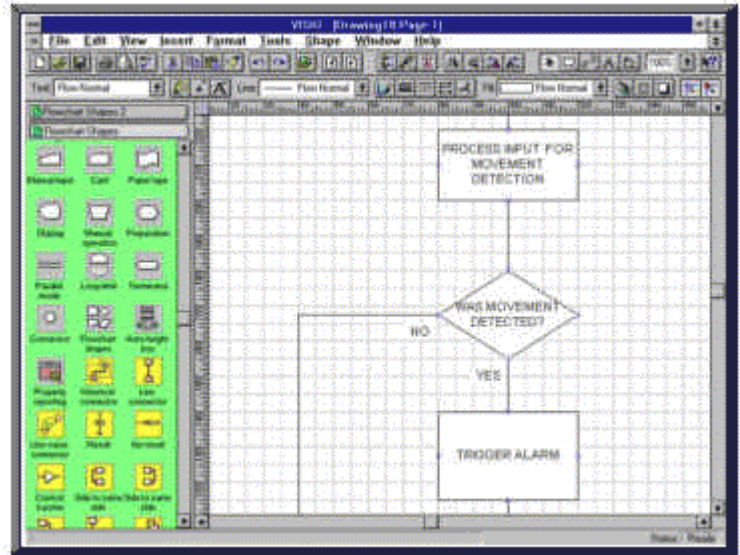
VISIO - [Drawing1:Page 1]

File Edit View Insert Format Tools Shape Window Help

Text: Flow Normal Line: Flow Normal Fill: Flow Normal

Flowchart Shapes 2
Flowchart Shapes

Manual input Card Paper tape
Display Manual operation Preparation
Parallel mode Loop limit Terminator
Connector Flowchart shapes Auto-height box
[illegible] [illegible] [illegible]
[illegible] Result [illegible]
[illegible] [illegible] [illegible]

PROCESS INPUT FOR MOVEMENT DETECTION

WAS MOVEMENT DETECTED?

NO

YES

TRIGGER ALARM

Status : Ready